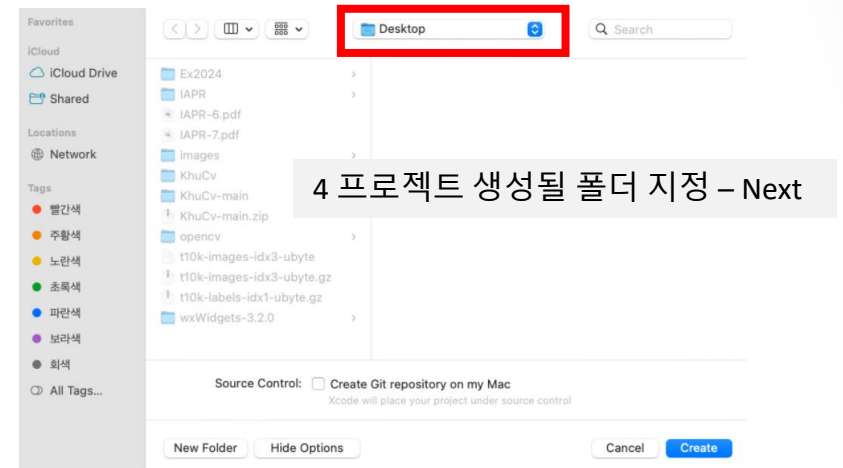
Favorites
iCloud
iCloud Drive
Shared
Locations
Network
Tags
빨간색
주황색
노란색
초록색
파란색
보라색
회색
All Tags...

Desktop
Search

Ex2024
IAPR
IAPR-6.pdf
IAPR-7.pdf
images
KhuCv
KhuCv-main
KhuCv-main.zip
opencv
t10k-images-idx3-ubyte
t10k-images-idx3-ubyte.gz
t10k-labels-idx1-ubyte.gz
wxWidgets-3.2.0

4 프로젝트 생성될 폴더 지정 – Next

Source Control: Create Git repository on my Mac
Xcode will place your project under source control

New Folder
Hide Options
Cancel
Create